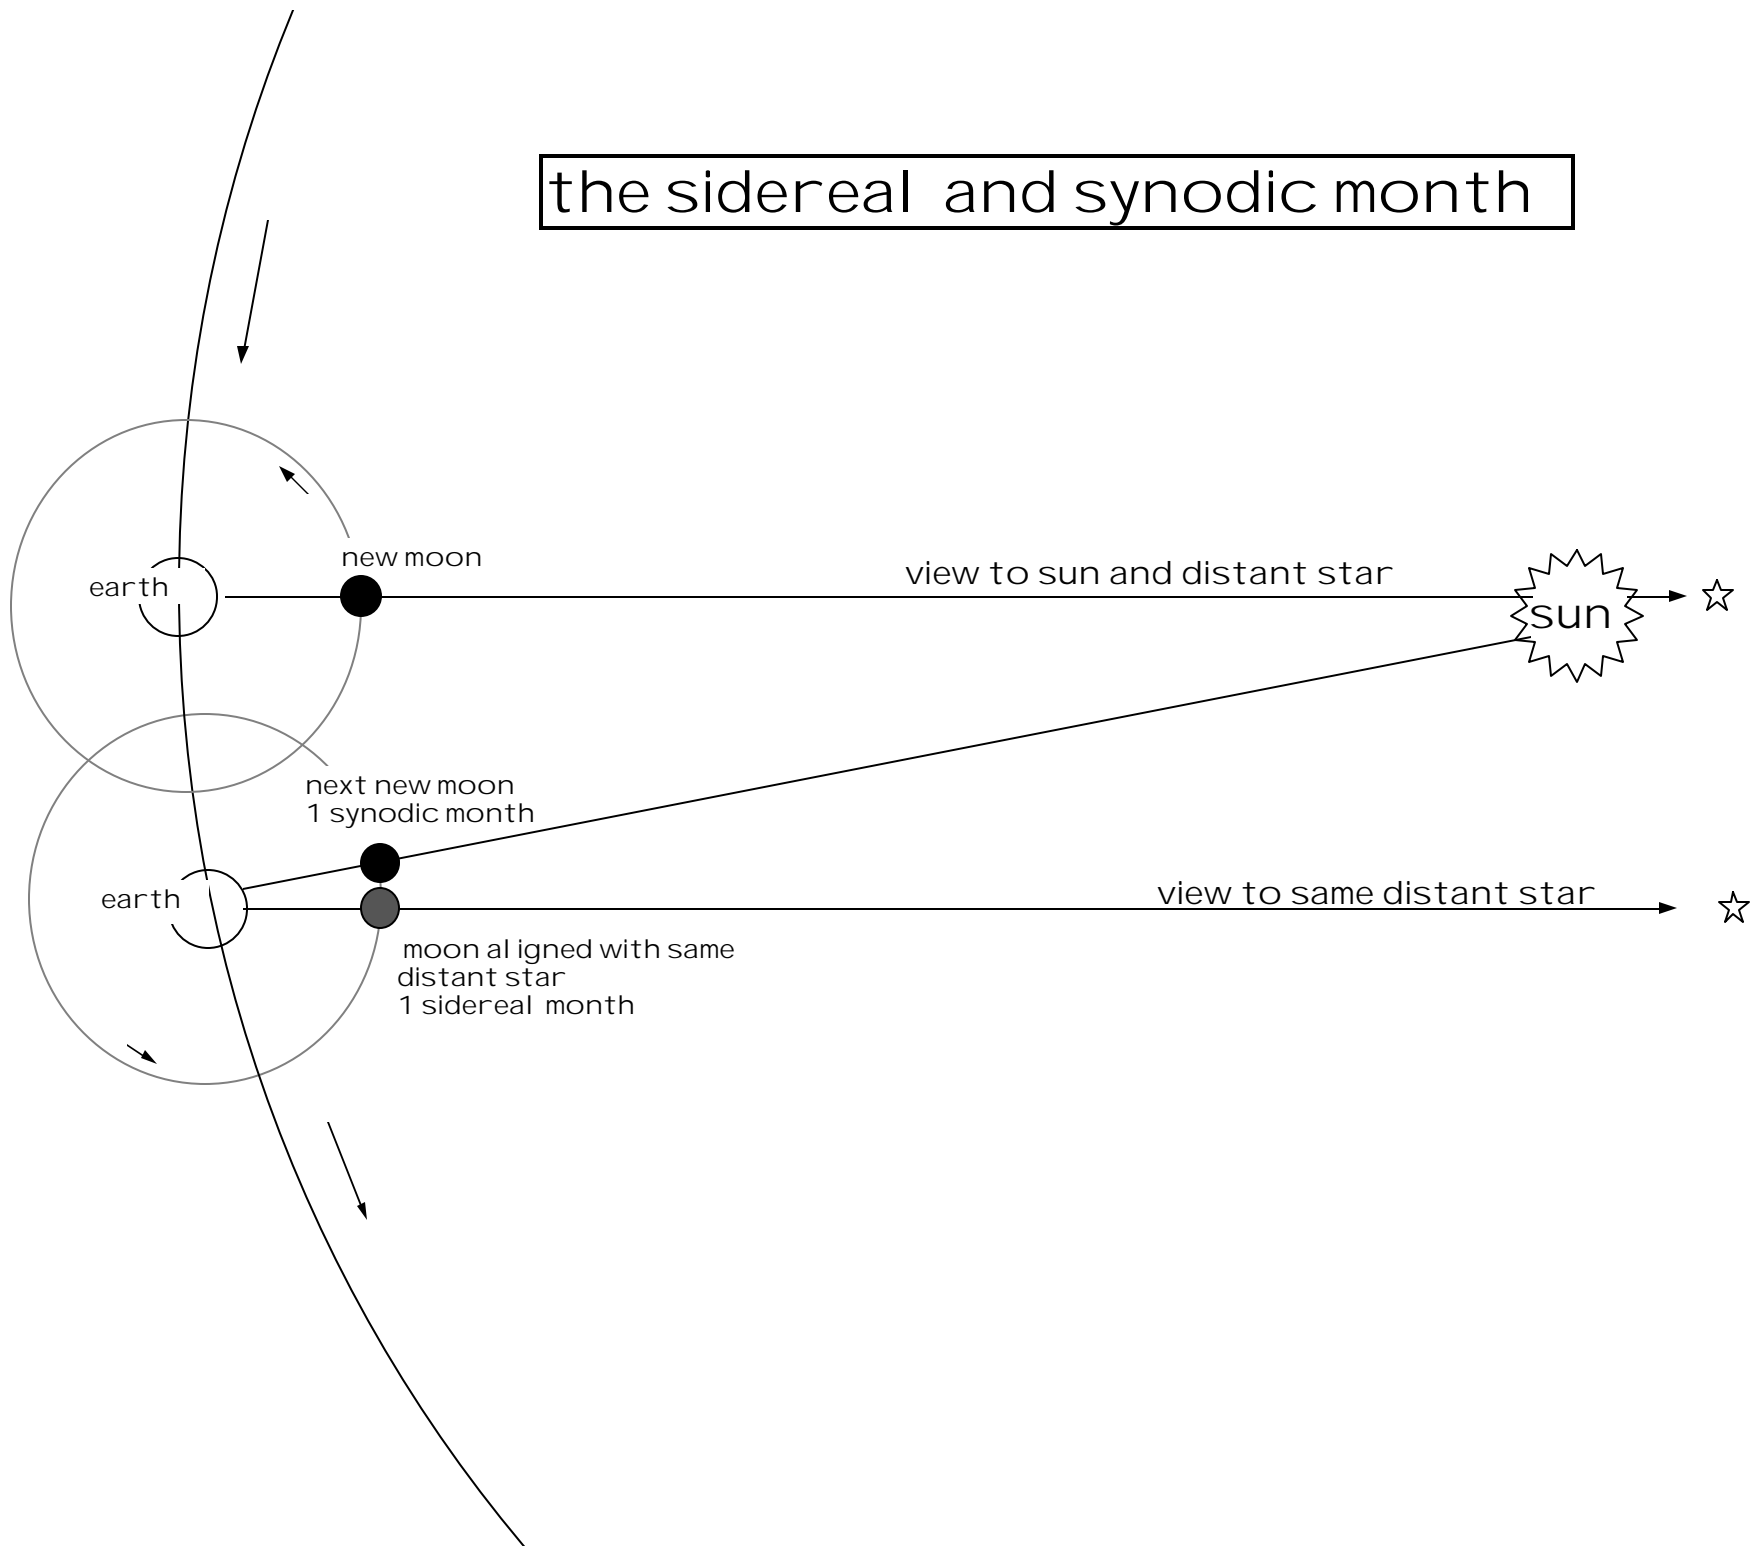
the sidereal and synodic month

earth

new moon

view to sun and distant star

sun

next new moon
1 synodic month

earth

view to same distant star

moon al igned with same distant star
1 sidereal month